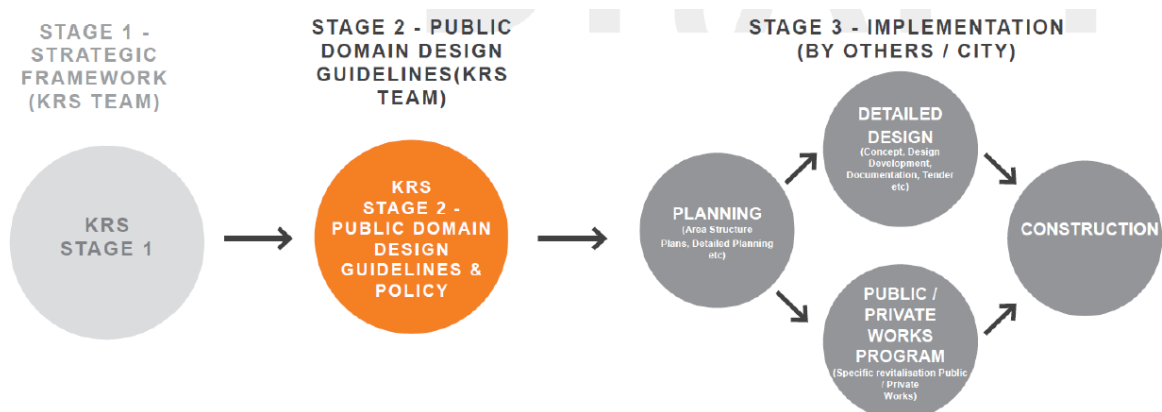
STAGE 1 - STRATEGIC FRAMEWORK (KRS TEAM)

STAGE 2 - PUBLIC DOMAIN DESIGN GUIDELINES(KRS TEAM)

STAGE 3 - IMPLEMENTATION (BY OTHERS / CITY)

KRS STAGE 1

KRS STAGE 2 - PUBLIC DOMAIN DESIGN GUIDELINES & POLICY

PLANNING
(Area Structure Plans, Detailed Planning etc)

DETAILED DESIGN
(Concept, Design Development, Documentation, Tender etc)

PUBLIC / PRIVATE WORKS PROGRAM
(Specific revitalisation Public / Private Works)

CONSTRUCTION